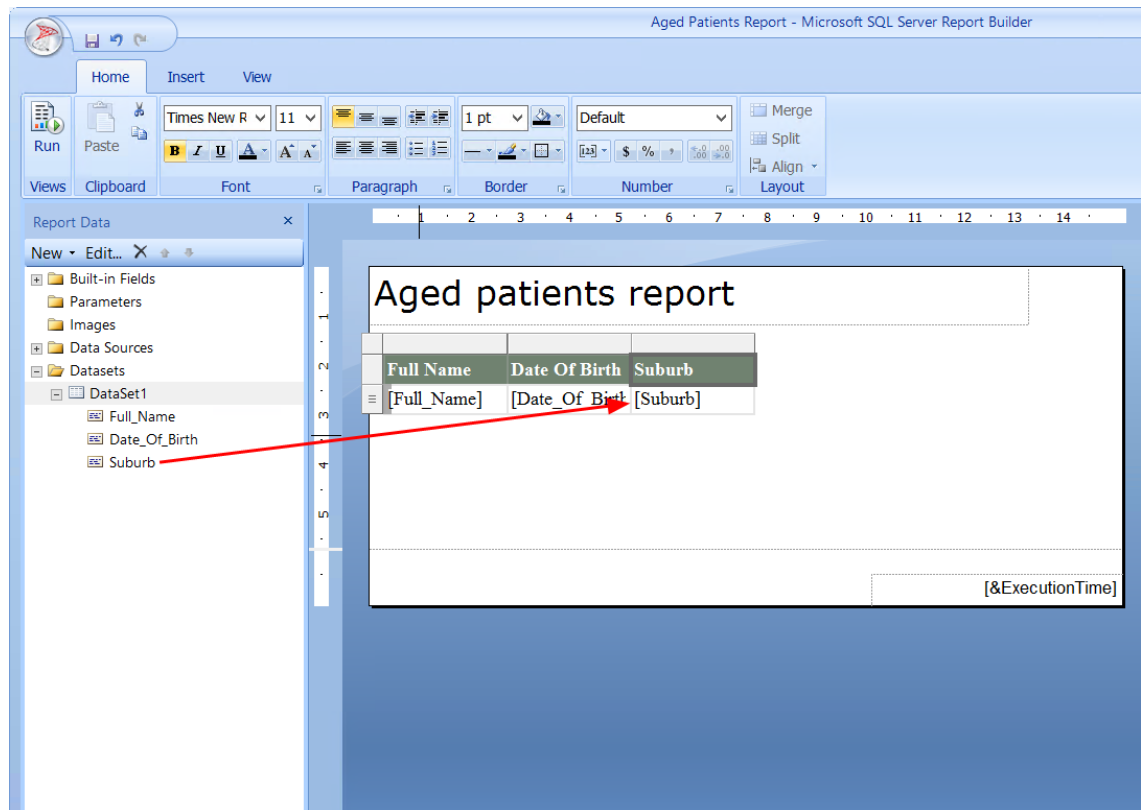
Aged Patients Report - Microsoft SQL Server Report Builder

Home Insert View

Run
Views
Paste
Clipboard
Times New R 11
B I U A A A
Font
Paragraph
1 pt
Border
Default
$ %
Number
Merge
Split
Align
Layout

Report Data
New Edit...
Built-in Fields
Parameters
Images
Data Sources
Datasets
DataSet1
Full_Name
Date_Of_Birth
Suburb

1 2 3 4 5 6 7 8 9 10 11 12 13 14

Aged patients report

| Full Name | Date Of Birth | Suburb |
|---|---|---|
| [Full_Name] | [Date_Of_Birth | [Suburb] |

[&ExecutionTime]